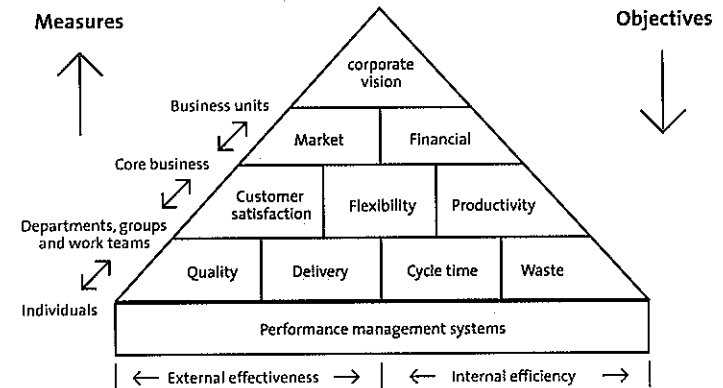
Measures

Objectives

corporate vision

Business units

Market

Financial

Core business

Customer satisfaction

Flexibility

Productivity

Departments, groups and work teams

Quality

Delivery

Cycle time

Waste

Individuals

Performance management systems

← External effectiveness →

← Internal efficiency →